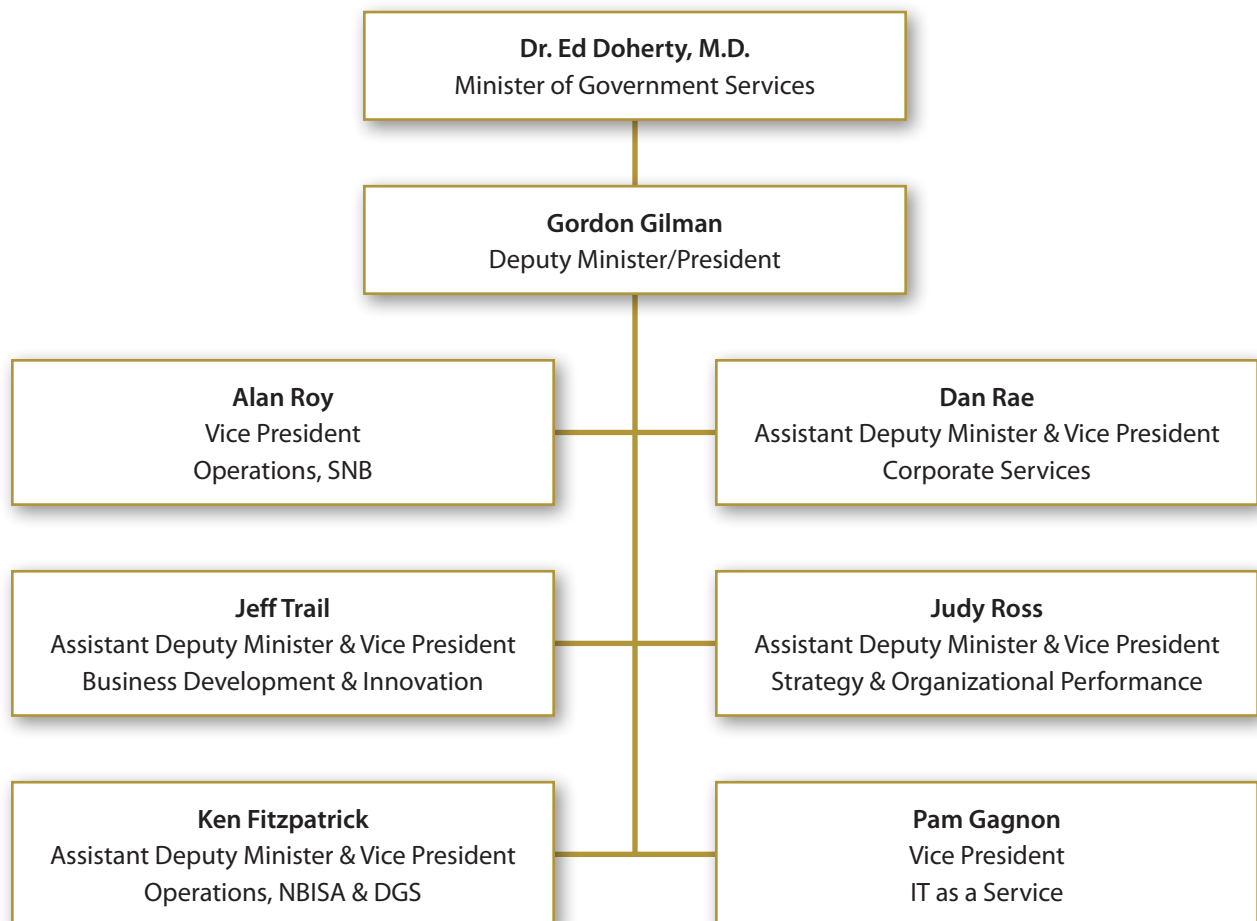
Dr. Ed Doherty, M.D.
Minister of Government Services

Gordon Gilman
Deputy Minister/President

Alan Roy
Vice President
Operations, SNB

Dan Rae
Assistant Deputy Minister & Vice President
Corporate Services

Jeff Trail
Assistant Deputy Minister & Vice President
Business Development & Innovation

Judy Ross
Assistant Deputy Minister & Vice President
Strategy & Organizational Performance

Ken Fitzpatrick
Assistant Deputy Minister & Vice President
Operations, NBISA & DGS

Pam Gagnon
Vice President
IT as a Service